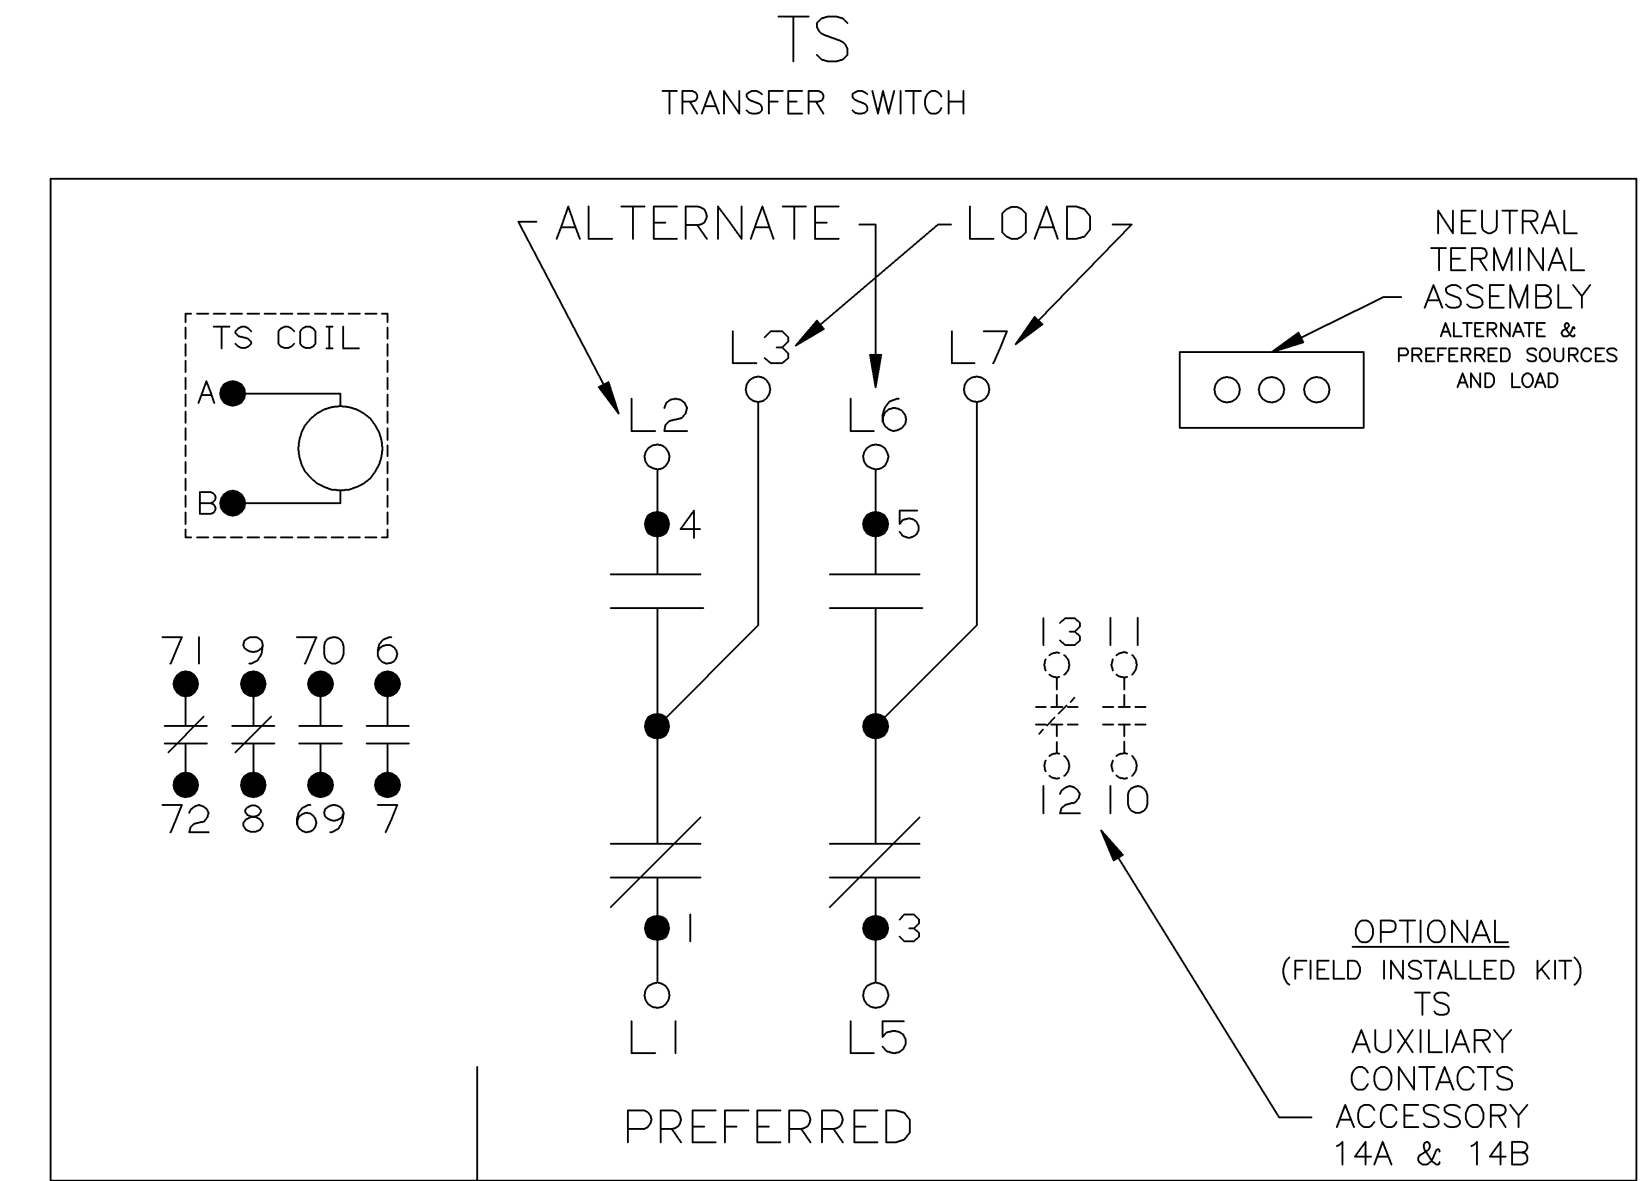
TS
TRANSFER SWITCH

ALTERNATE

LOAD

NEUTRAL TERMINAL ASSEMBLY
ALTERNATE & PREFERRED SOURCES AND LOAD

TS COIL
A
B

L3
L7
L2
L6
4
5

71 9 70 6
72 8 69 7

13 11
12 10

1
3
L1
L5

OPTIONAL
(FIELD INSTALLED KIT)
TS
AUXILIARY
CONTACTS
ACCESSORY
14A & 14B

PREFERRED